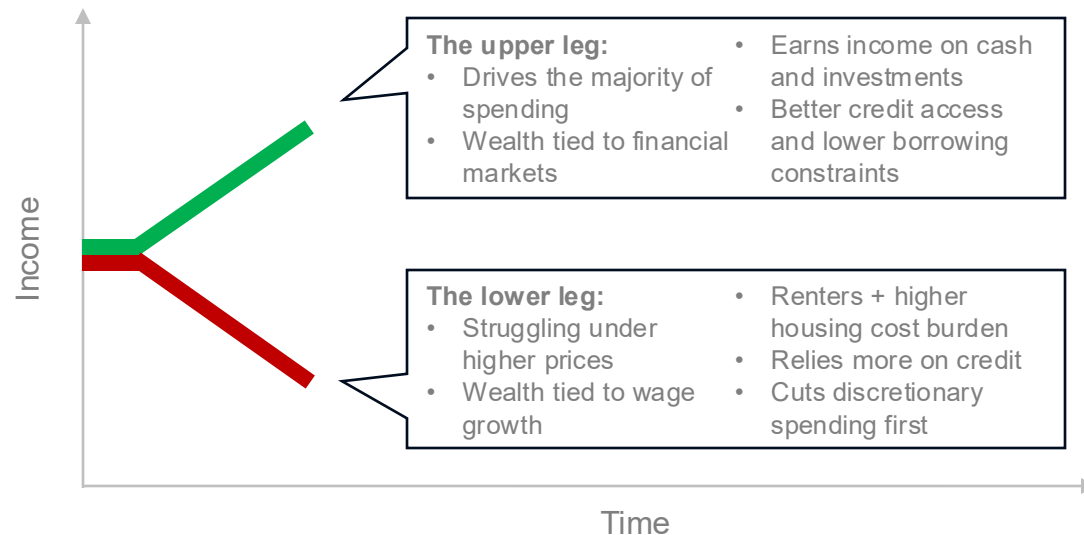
The upper leg:
• Drives the majority of spending
• Wealth tied to financial markets
• Earns income on cash and investments
• Better credit access and lower borrowing constraints

Income

The lower leg:
• Struggling under higher prices
• Wealth tied to wage growth
• Renters + higher housing cost burden
• Relies more on credit
• Cuts discretionary spending first

Time